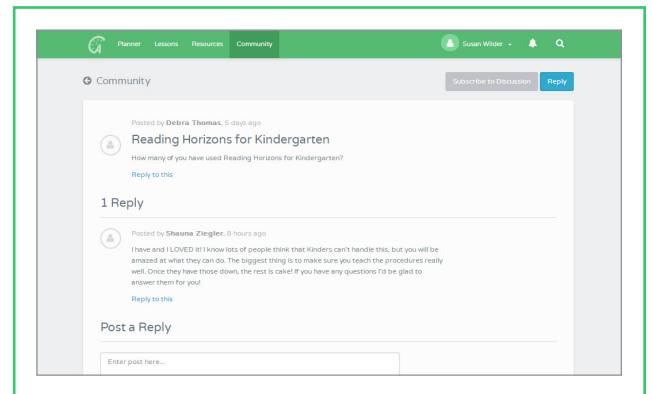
Planner Lessons Resources Community

Susan Wilder

Community

Subscribe to Discussion Reply

Posted by Debra Thomas, 5 days ago

Reading Horizons for Kindergarten

How many of you have used Reading Horizons for Kindergarten?

Reply to this

1 Reply

Posted by Shauna Ziegler, 8 hours ago

I have and I LOVED it! I know lots of people think that Kinders can't handle this, but you will be amazed at what they can do. The biggest thing is to make sure you teach the procedures really well. Once they have those down, the rest is cake! If you have any questions I'd be glad to answer them for you!

Reply to this

Post a Reply

Enter post here...